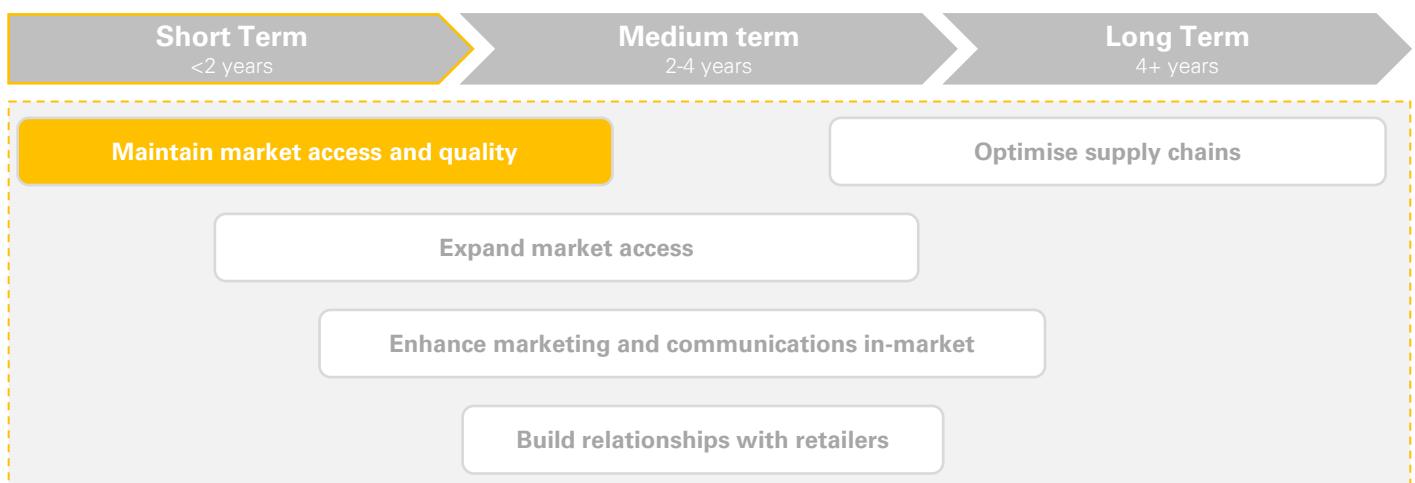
Short Term
<2 years

Medium term
2-4 years

Long Term
4+ years

Maintain market access and quality

Optimise supply chains

Expand market access

Enhance marketing and communications in-market

Build relationships with retailers